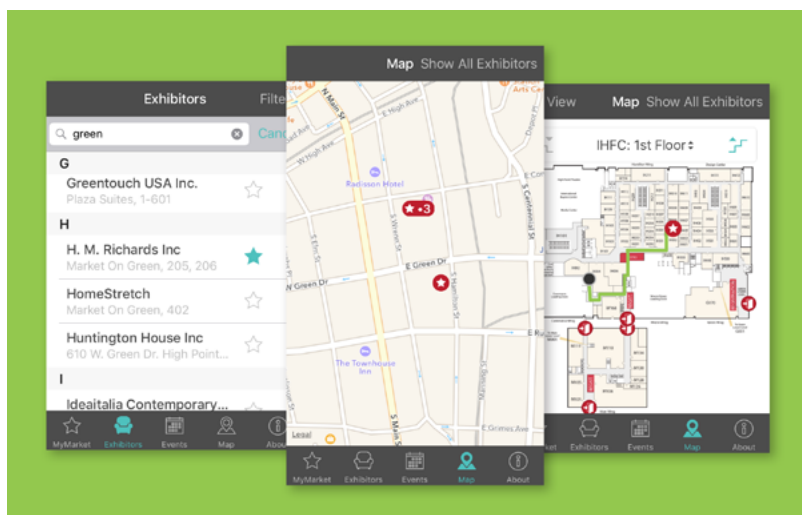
Exhibitors Filte

green Canc

G

Greentouch USA Inc.
Plaza Suites, 1-601

H

H. M. Richards Inc
Market On Green, 205, 206

HomeStretch
Market On Green, 402

Huntington House Inc
610 W. Green Dr. High Point...

I

Ideaitalia Contemporary...

MyMarket Exhibitors Events Map About

Map Show All Exhibitors

N Main St
E High Ave
W High Ave
Arts Ce
Radisson Hotel
3
S Wrenn St
S Centennial St
E Green Dr
W Green Dr
S Elm St
S Hamilton St
The Townhouse Inn
S Main St
E Grimes Ave
Legal

MyMarket Exhibitors Events Map About

View Map Show All Exhibitors

IHFC: 1st Floor

MyMarket Exhibitors Events Map About